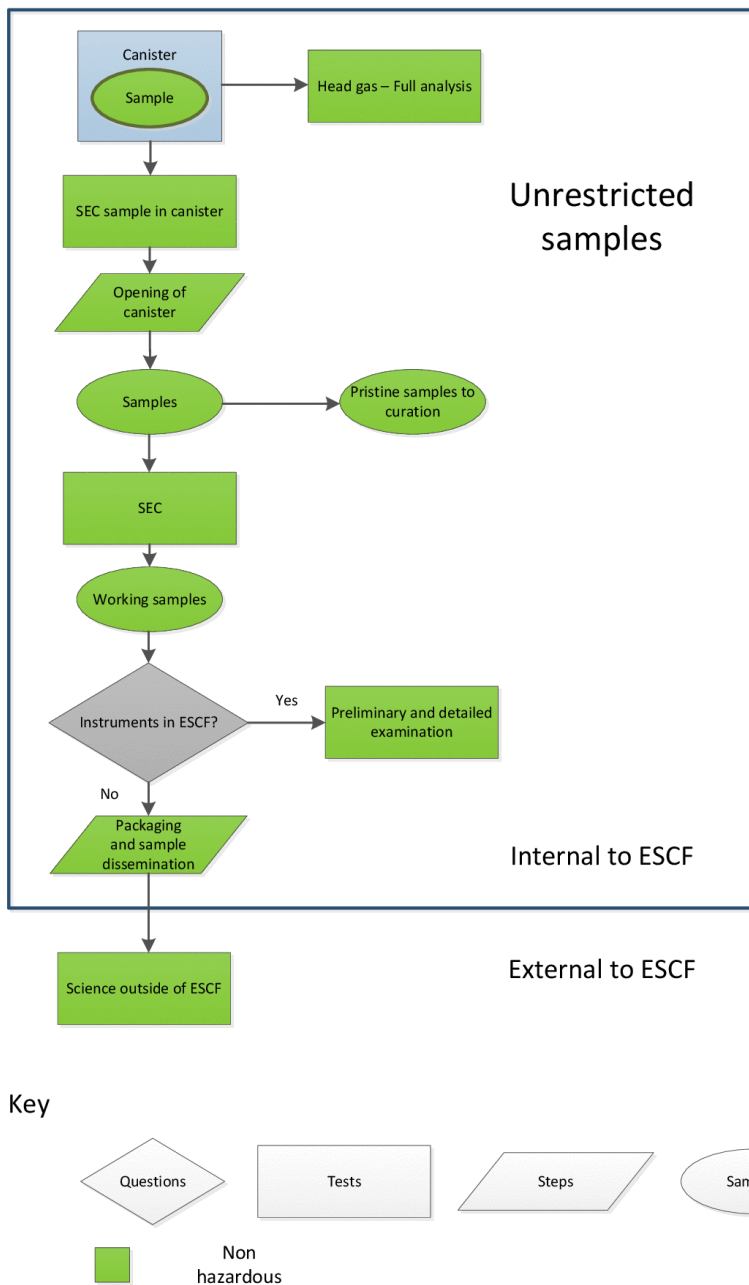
Canister

Sample

Head gas – Full analysis

SEC sample in canister

Unrestricted samples

Opening of canister

Samples

Pristine samples to curation

SEC

Working samples

Instruments in ESCF?

Yes

Preliminary and detailed examination

No

Packaging and sample dissemination

Internal to ESCF

Science outside of ESCF

External to ESCF

Key

Questions

Tests

Steps

Sam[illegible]

Non hazardous